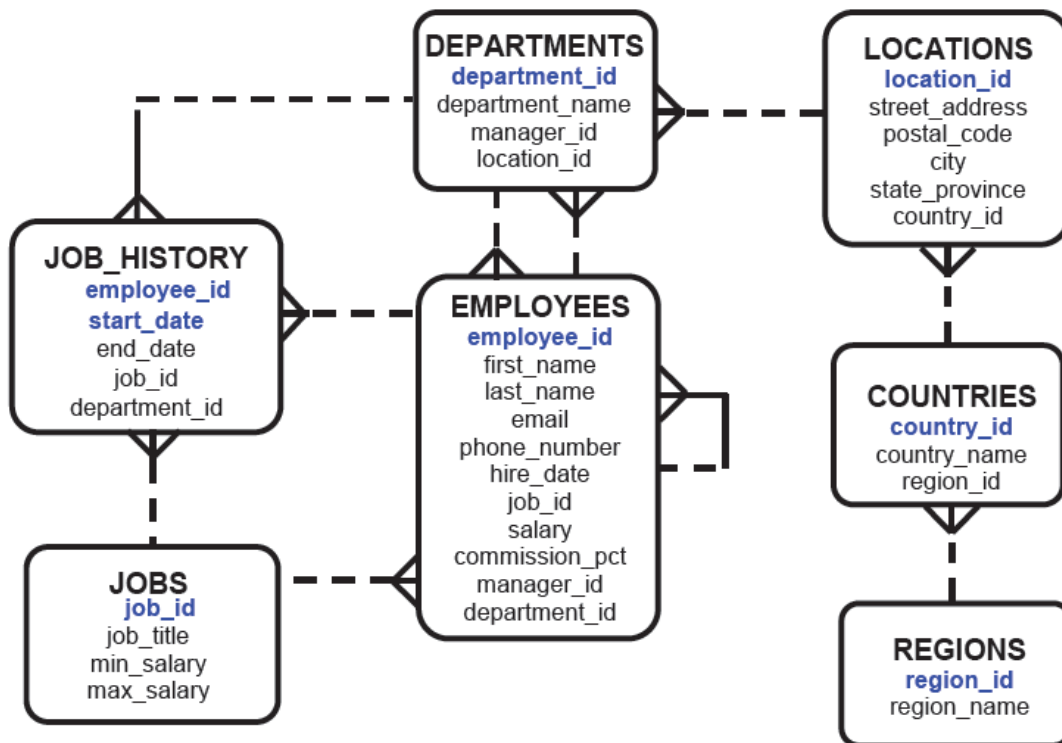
DEPARTMENTS
department_id
department_name
manager_id
location_id

LOCATIONS
location_id
street_address
postal_code
city
state_province
country_id

JOB_HISTORY
employee_id
start_date
end_date
job_id
department_id

EMPLOYEES
employee_id
first_name
last_name
email
phone_number
hire_date
job_id
salary
commission_pct
manager_id
department_id

COUNTRIES
country_id
country_name
region_id

JOBS
job_id
job_title
min_salary
max_salary

REGIONS
region_id
region_name